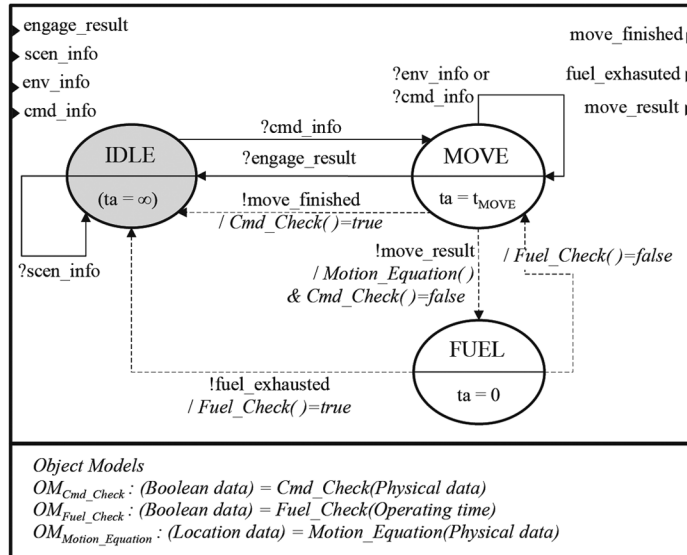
engage_result
scen_info
env_info
cmd_info

move_finished
fuel_exhasuted
move_result

?env_info or
?cmd_info

IDLE
(ta = ∞)

?cmd_info
?engage_result

MOVE
ta = $t_{MOVE}$

!move_finished
/ Cmd_Check( )=true

?scen_info

!move_result
/ Motion_Equation( )
& Cmd_Check( )=false

/ Fuel_Check( )=false

FUEL
ta = 0

!fuel_exhausted
/ Fuel_Check( )=true

Object Models
$OM_{Cmd\_Check}$ : (Boolean data) = Cmd_Check(Physical data)
$OM_{Fuel\_Check}$ : (Boolean data) = Fuel_Check(Operating time)
$OM_{Motion\_Equation}$ : (Location data) = Motion_Equation(Physical data)